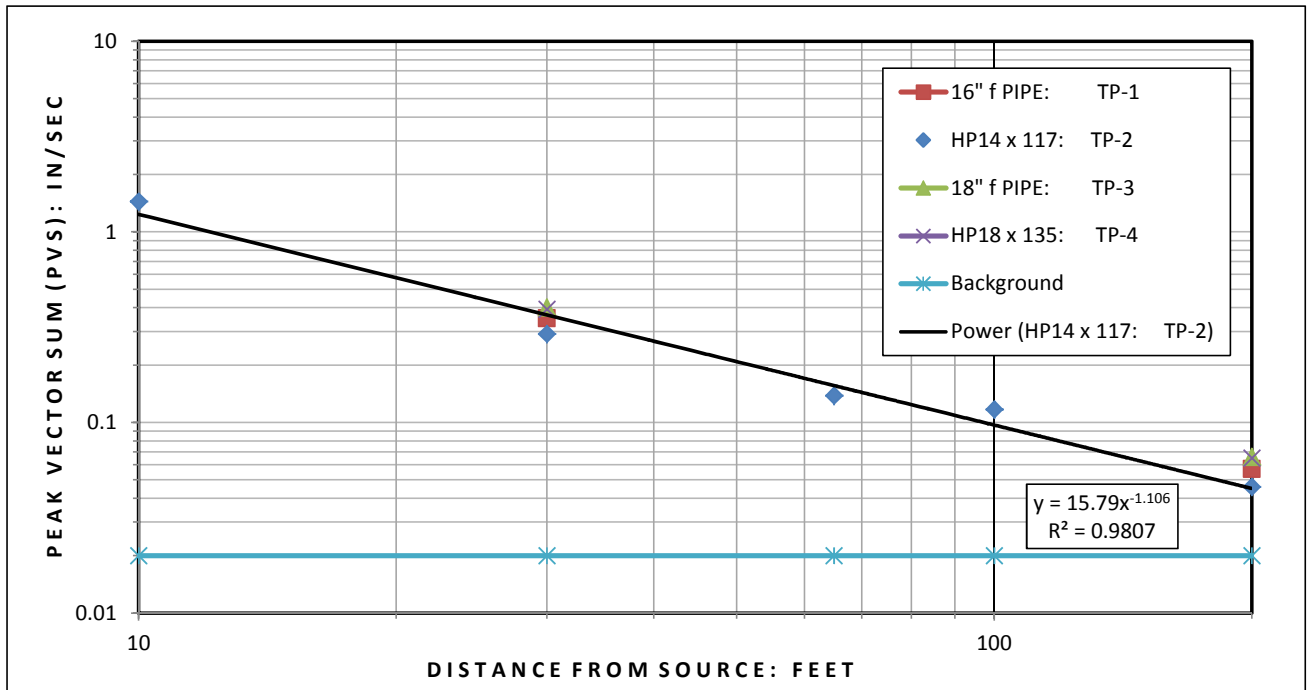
PEAK VECTOR SUM (PVS): IN/SEC

10

1

0.1

0.01

10

100

DISTANCE FROM SOURCE: FEET

16" f PIPE: TP-1

HP14 x 117: TP-2

18" f PIPE: TP-3

HP18 x 135: TP-4

Background

Power (HP14 x 117: TP-2)

$y = 15.79x^{-1.106}$
$R^2 = 0.9807$